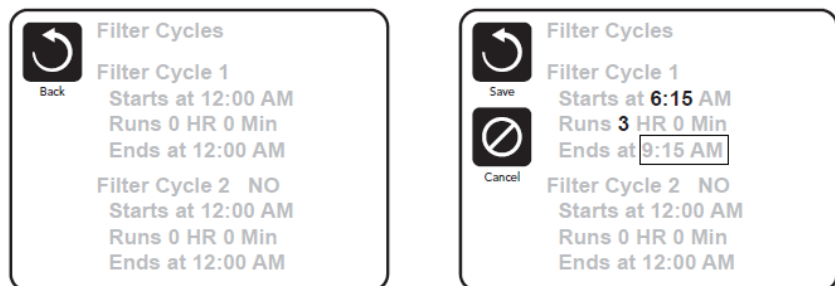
Back

Filter Cycles

Filter Cycle 1
Starts at 12:00 AM
Runs 0 HR 0 Min
Ends at 12:00 AM

Filter Cycle 2 NO
Starts at 12:00 AM
Runs 0 HR 0 Min
Ends at 12:00 AM

Save

Cancel

Filter Cycles

Filter Cycle 1
Starts at 6:15 AM
Runs 3 HR 0 Min
Ends at 9:15 AM

Filter Cycle 2 NO
Starts at 12:00 AM
Runs 0 HR 0 Min
Ends at 12:00 AM